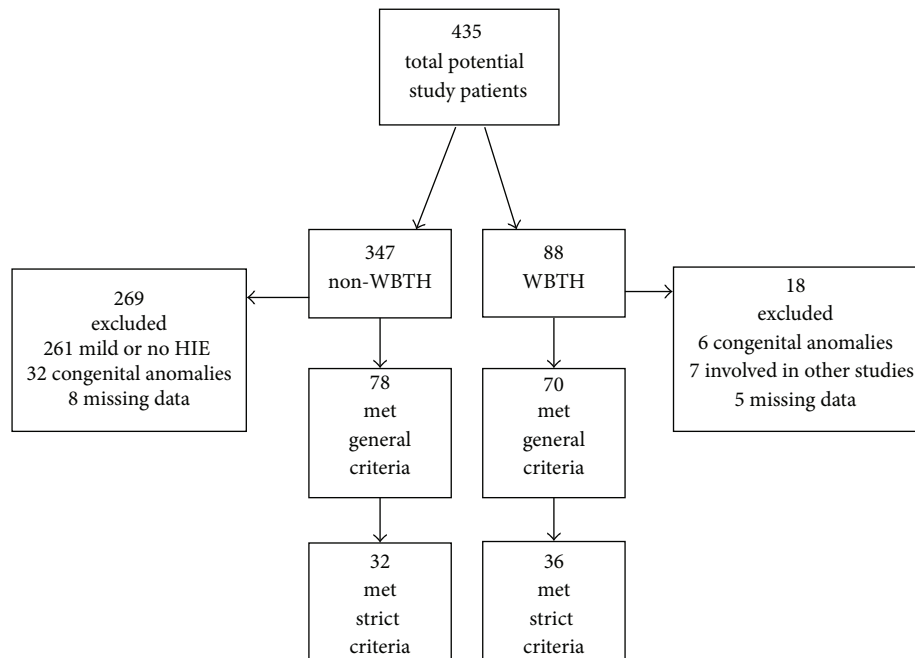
435
total potential
study patients

347
non-WBTH

88
WBTH

269
excluded
261 mild or no HIE
32 congenital anomalies
8 missing data

18
excluded
6 congenital anomalies
7 involved in other studies
5 missing data

78
met
general
criteria

70
met
general
criteria

32
met
strict
criteria

36
met
strict
criteria